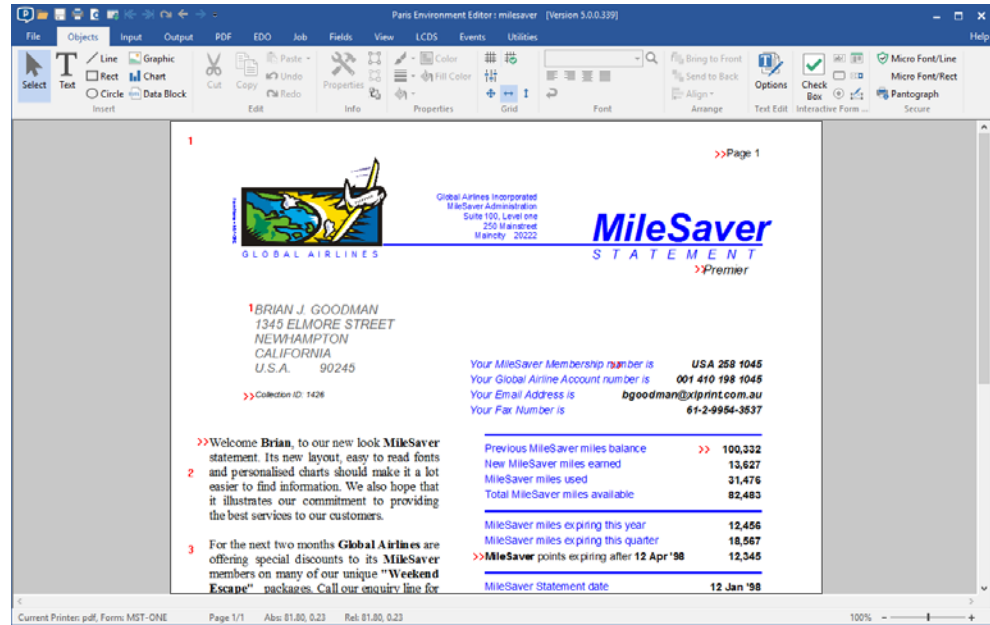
Paris Environment Editor : milesaver [Version 5.0.0.339]

File Objects Input Output PDF EDO Job Fields View LCDS Events Utilities Help

Select Text Line Rect Circle Graphic Chart Data Block Insert
Cut Copy Paste Undo Redo Edit
Properties Info
Color Fill Color Properties
Grid
Font
Bring to Front Send to Back Align Arrange
Options Text Edit
Check Box Interactive Form ...
Micro Font/Line Micro Font/Rect Pantograph Secure

1

>>Page 1

Global Airlines Incorporated
MileSaver Administration
Suite 100, Level one
250 Mainstreet
Maincity 20222

MileSaver
STATEMENT
>>Premier

GLOBAL AIRLINES

1 BRIAN J. GOODMAN
1345 ELMORE STREET
NEWHAMPTON
CALIFORNIA
U.S.A. 90245

>>Collection ID: 1426

Your MileSaver Membership number is USA 258 1045
Your Global Airline Account number is 001 410 198 1045
Your Email Address is bgoodman@xlprint.com.au
Your Fax Number is 61-2-9954-3537

>>Welcome **Brian**, to our new look **MileSaver** statement. Its new layout, easy to read fonts and personalised charts should make it a lot easier to find information. We also hope that it illustrates our commitment to providing the best services to our customers.

2

3 For the next two months **Global Airlines** are offering special discounts to its **MileSaver** members on many of our unique **"Weekend Escape"** packages. Call our enquiry line for

| Previous MileSaver miles balance | >> 100,332 |
|---|---|
| New MileSaver miles earned | 13,627 |
| MileSaver miles used | 31,476 |
| Total MileSaver miles available | 82,483 |

| MileSaver miles expiring this year | 12,456 |
|---|---|
| MileSaver miles expiring this quarter | 18,567 |
| >>**MileSaver** points expiring after **12 Apr '98** | 12,345 |

MileSaver Statement date 12 Jan '98

Current Printer: pdf, Form: MST-ONE Page 1/1 Abs: 81.80, 0.23 Rel: 81.80, 0.23 100%